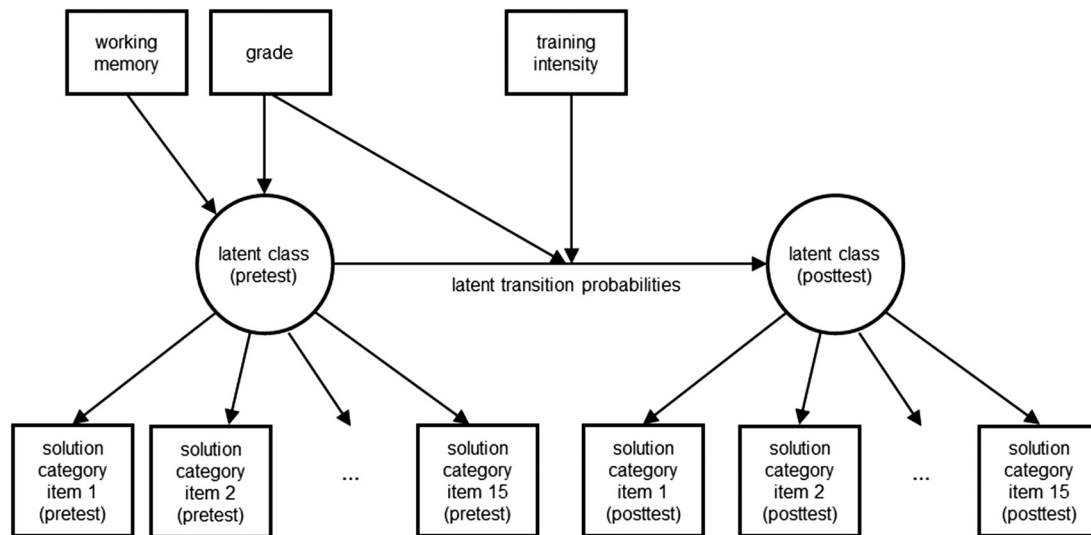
working memory

grade

training intensity

latent class (pretest)

latent transition probabilities

latent class (posttest)

solution category item 1 (pretest)

solution category item 2 (pretest)

...

solution category item 15 (pretest)

solution category item 1 (posttest)

solution category item 2 (posttest)

...

solution category item 15 (posttest)